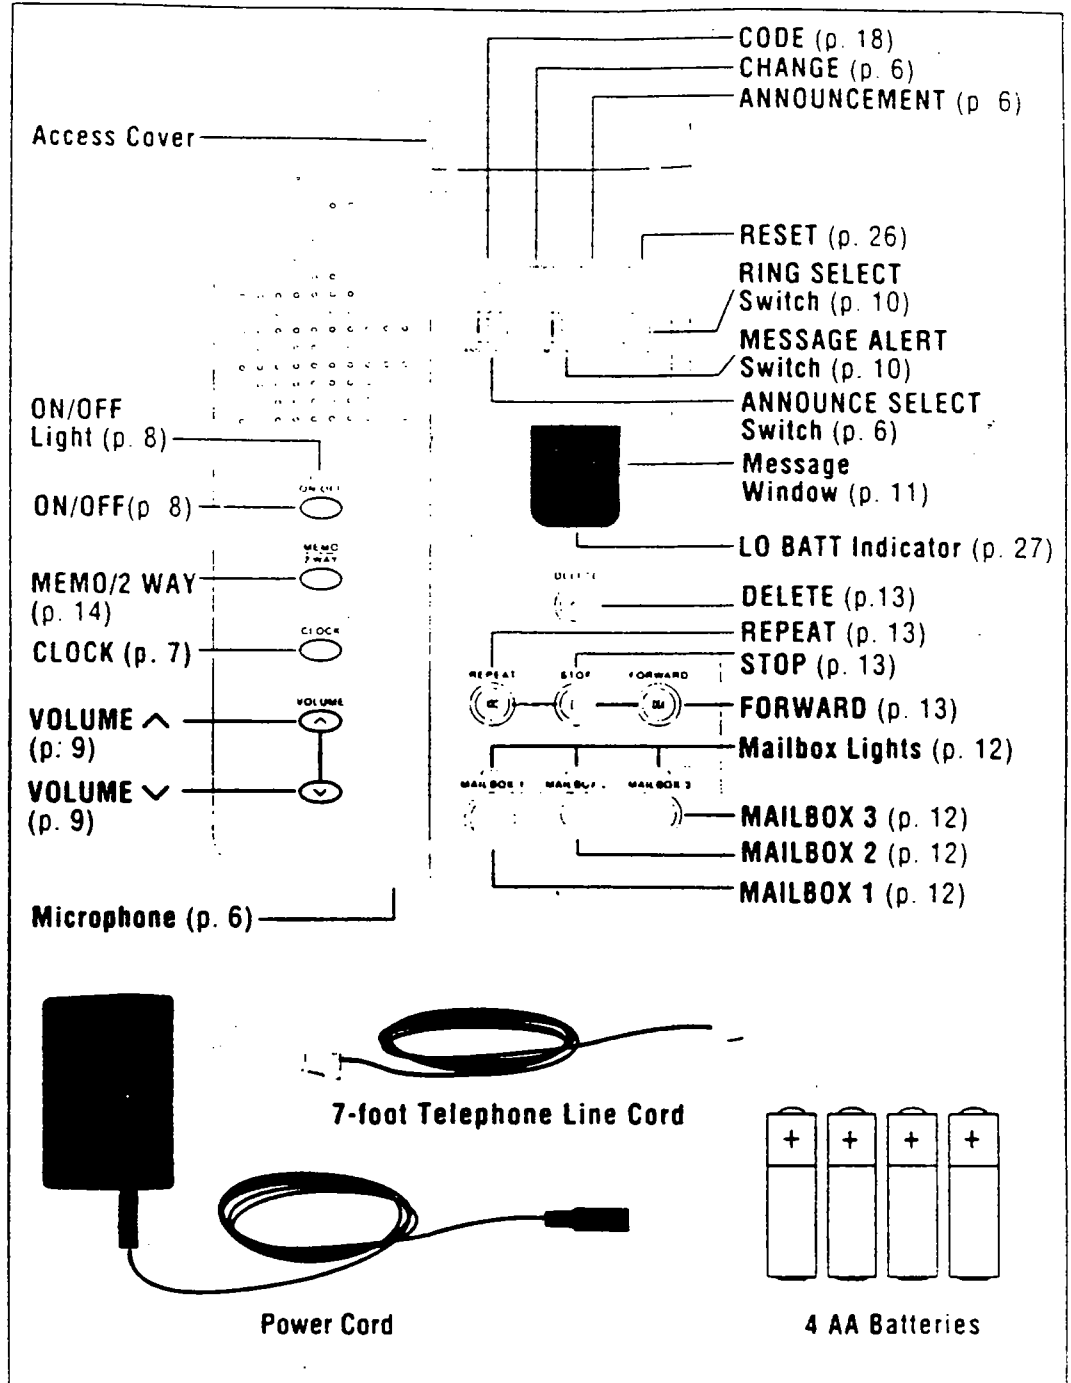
CODE (p. 18)
CHANGE (p. 6)
ANNOUNCEMENT (p. 6)
Access Cover
RESET (p. 26)
RING SELECT Switch (p. 10)
MESSAGE ALERT Switch (p. 10)
ON/OFF Light (p. 8)
ANNOUNCE SELECT Switch (p. 6)
Message Window (p. 11)
ON/OFF
ON/OFF(p. 8)
MEMO 2 WAY
MEMO/2 WAY (p. 14)
LO BATT Indicator (p. 27)
DELETE
DELETE (p.13)
CLOCK
CLOCK (p. 7)
REPEAT (p. 13)
STOP (p. 13)
REPEAT
STOP
FORWARD
VOLUME
VOLUME ^ (p. 9)
FORWARD (p. 13)
Mailbox Lights (p. 12)
VOLUME ∨ (p. 9)
MAILBOX 1
MAILBOX 2
MAILBOX 3
MAILBOX 3 (p. 12)
MAILBOX 2 (p. 12)
MAILBOX 1 (p. 12)
Microphone (p. 6)
7-foot Telephone Line Cord
+ + + +
Power Cord
4 AA Batteries